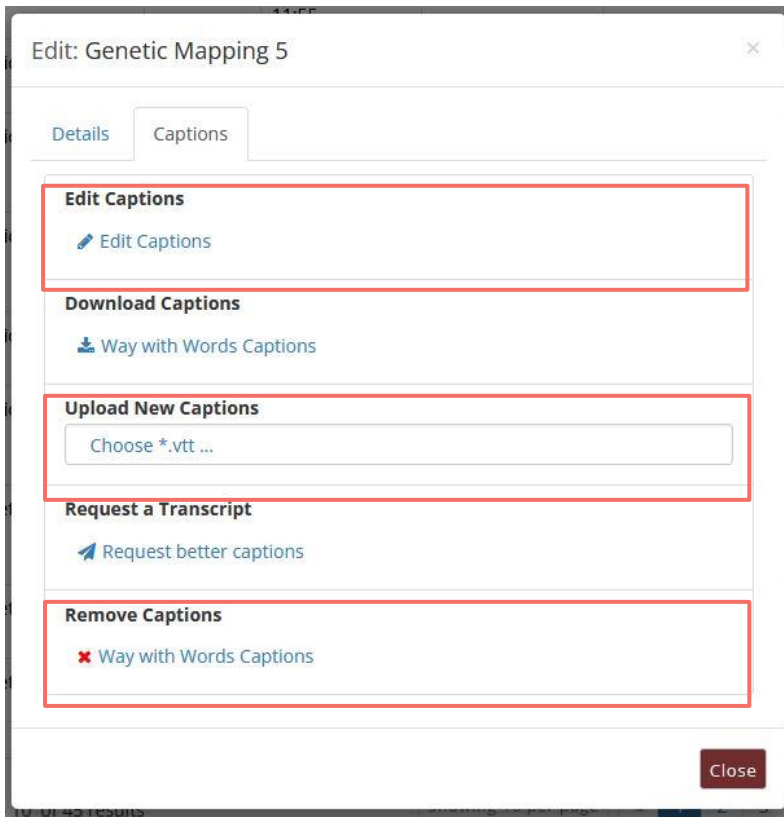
Edit: Genetic Mapping 5

×

Details

Captions

Edit Captions

Edit Captions

Download Captions

Way with Words Captions

Upload New Captions

Choose *.vtt ...

Request a Transcript

Request better captions

Remove Captions

Way with Words Captions

Close